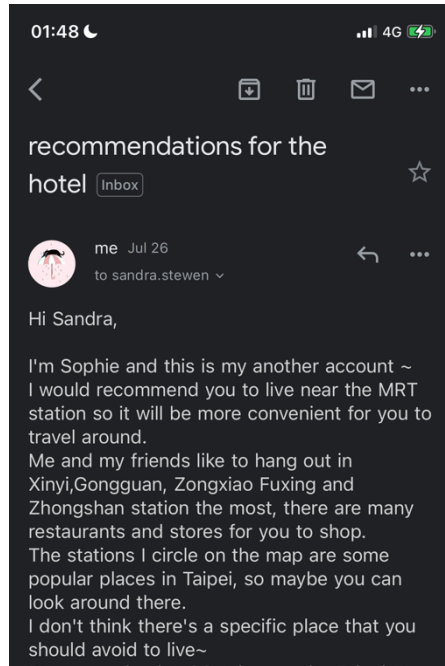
01:48
4G

recommendations for the hotel Inbox

me Jul 26
to sandra.stewen

Hi Sandra,

I'm Sophie and this is my another account ~
I would recommend you to live near the MRT station so it will be more convenient for you to travel around.
Me and my friends like to hang out in Xinyi,Gongguan, Zongxiao Fuxing and Zhongshan station the most, there are many restaurants and stores for you to shop.
The stations I circle on the map are some popular places in Taipei, so maybe you can look around there.
I don't think there's a specific place that you should avoid to live~